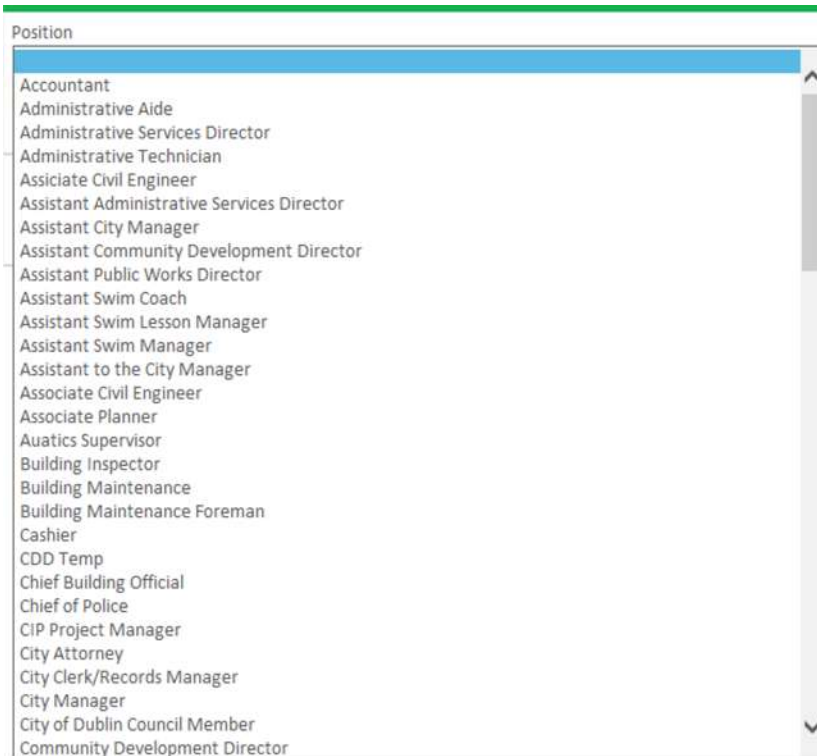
Position

Accountant
Administrative Aide
Administrative Services Director
Administrative Technician
Assiciate Civil Engineer
Assistant Administrative Services Director
Assistant City Manager
Assistant Community Development Director
Assistant Public Works Director
Assistant Swim Coach
Assistant Swim Lesson Manager
Assistant Swim Manager
Assistant to the City Manager
Associate Civil Engineer
Associate Planner
Auatics Supervisor
Building Inspector
Building Maintenance
Building Maintenance Foreman
Cashier
CDD Temp
Chief Building Official
Chief of Police
CIP Project Manager
City Attorney
City Clerk/Records Manager
City Manager
City of Dublin Council Member
Community Development Director